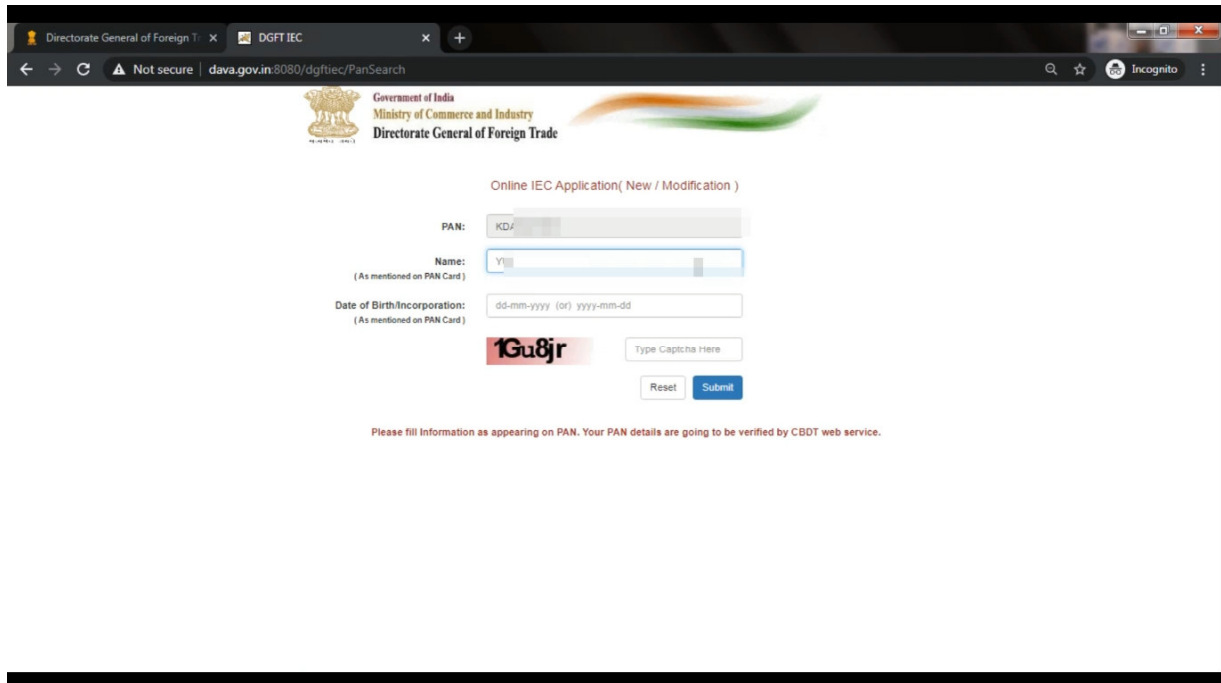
Directorate General of Foreign Tr ×
DGFT IEC ×
+
Incognito
Not secure | dava.gov.in:8080/dgftiec/PanSearch

Government of India
Ministry of Commerce and Industry
Directorate General of Foreign Trade

Online IEC Application( New / Modification )

PAN: KDA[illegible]

Name: YI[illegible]
( As mentioned on PAN Card )

Date of Birth/Incorporation: dd-mm-yyyy (or) yyyy-mm-dd
( As mentioned on PAN Card )

1Gu8jr
Type Captcha Here

Reset
Submit

Please fill Information as appearing on PAN. Your PAN details are going to be verified by CBDT web service.